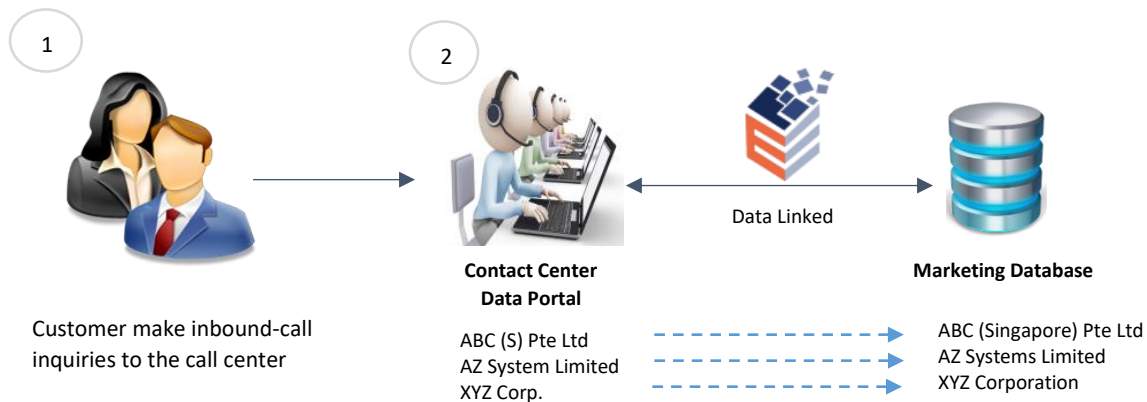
1

2

Data Linked

Contact Center
Data Portal

Marketing Database

Customer make inbound-call inquiries to the call center

ABC (S) Pte Ltd
AZ System Limited
XYZ Corp.

ABC (Singapore) Pte Ltd
AZ Systems Limited
XYZ Corporation